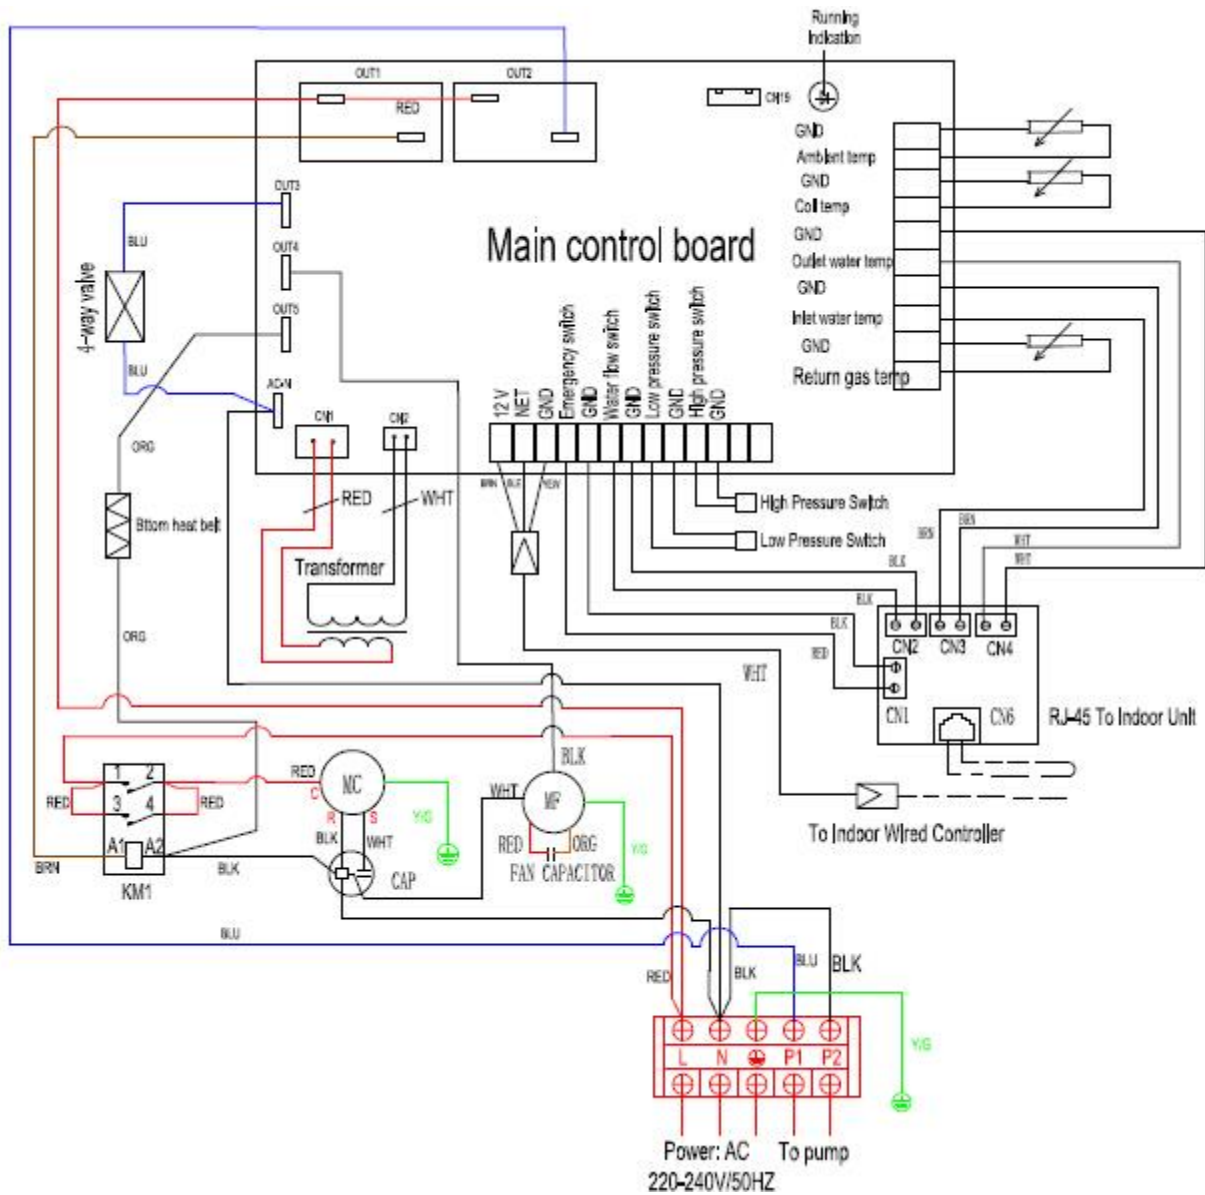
Running Indication

OUT1
OUT2
RED
CN19

GND
Ambient temp
GND
Coil temp
GND
Outlet water temp
GND
Inlet water temp
GND
Return gas temp

OUT3
BLU
4-way valve
OUT4
Main control board
OUT5
BLU
AC-N
ORG
CN1
CN2

12 V
NET
GND
Emergency switch
GND
Water flow switch
GND
Low pressure switch
GND
High pressure switch
GND

BRN BLK YEW

RED
WHT
Bttom heat belt
Transformer

High Pressure Switch
Low Pressure Switch

BRN
BRN
WHT
WHT
BLK
BLK
BLK
RED
CN2
CN3
CN4
CN1
CN6
RJ-45 To Indoor Unit
WHT

ORG

BLK
RED
MC
C
R
S
BLK
WHT
Y/G
WHT
MF
RED
ORG
Y/G
FAN CAPACITOR
CAP

1 2
3 4
RED
RED
A1 A2
BRN
BLK
KM1

To Indoor Wired Controller

BLU
RED
BLK
BLU
BLK
Y/G

L N ⊕ P1 P2

Power: AC
220-240V/50HZ
To pump